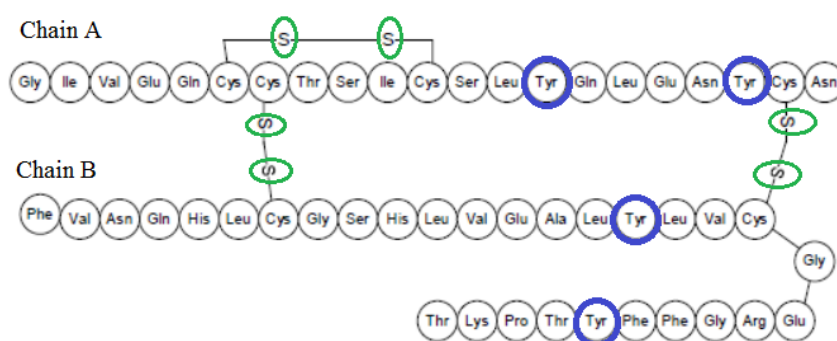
Chain A

S S

Gly Ile Val Glu Gln Cys Cys Thr Ser Ile Cys Ser Leu Tyr Gln Leu Glu Asn Tyr Cys Asn

S S

S S

Chain B

Phe Val Asn Gln His Leu Cys Gly Ser His Leu Val Glu Ala Leu Tyr Leu Val Cys

Gly

Thr Lys Pro Thr Tyr Phe Phe Gly Arg Glu